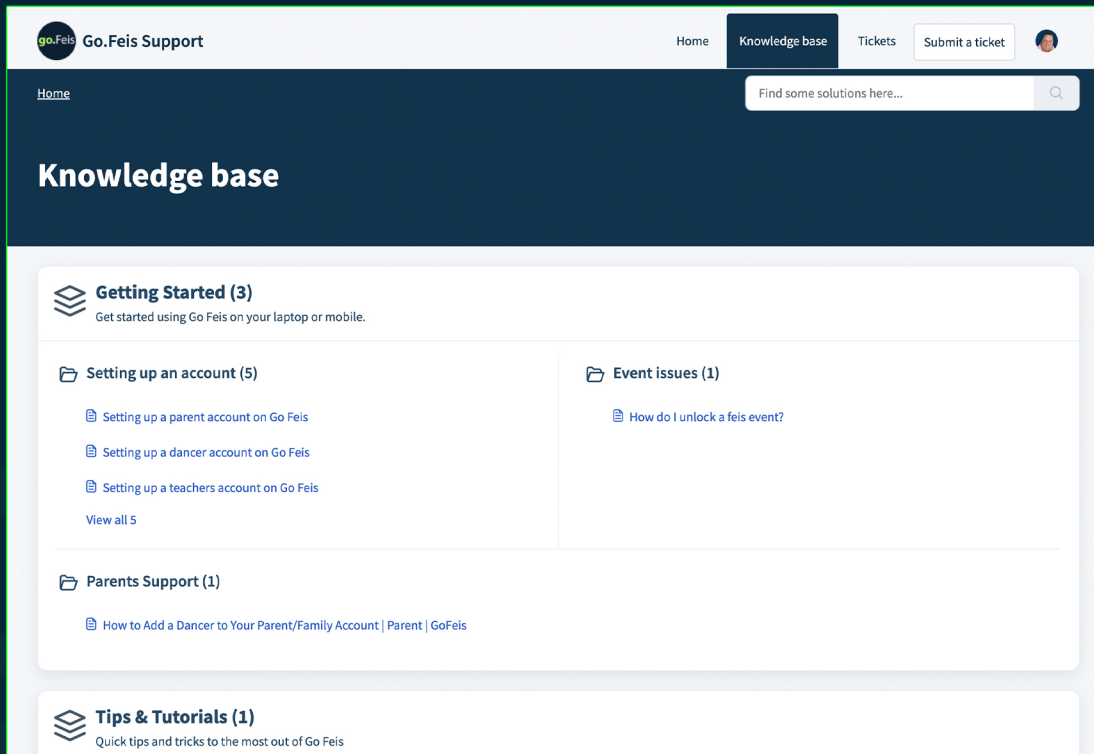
go.Feis Go.Feis Support

Home Knowledge base Tickets Submit a ticket

Home

Find some solutions here...

Knowledge base

Getting Started (3)
Get started using Go Feis on your laptop or mobile.

Setting up an account (5)

Setting up a parent account on Go Feis

Setting up a dancer account on Go Feis

Setting up a teachers account on Go Feis

View all 5

Event issues (1)

How do I unlock a feis event?

Parents Support (1)

How to Add a Dancer to Your Parent/Family Account | Parent | GoFeis

Tips & Tutorials (1)
Quick tips and tricks to the most out of Go Feis